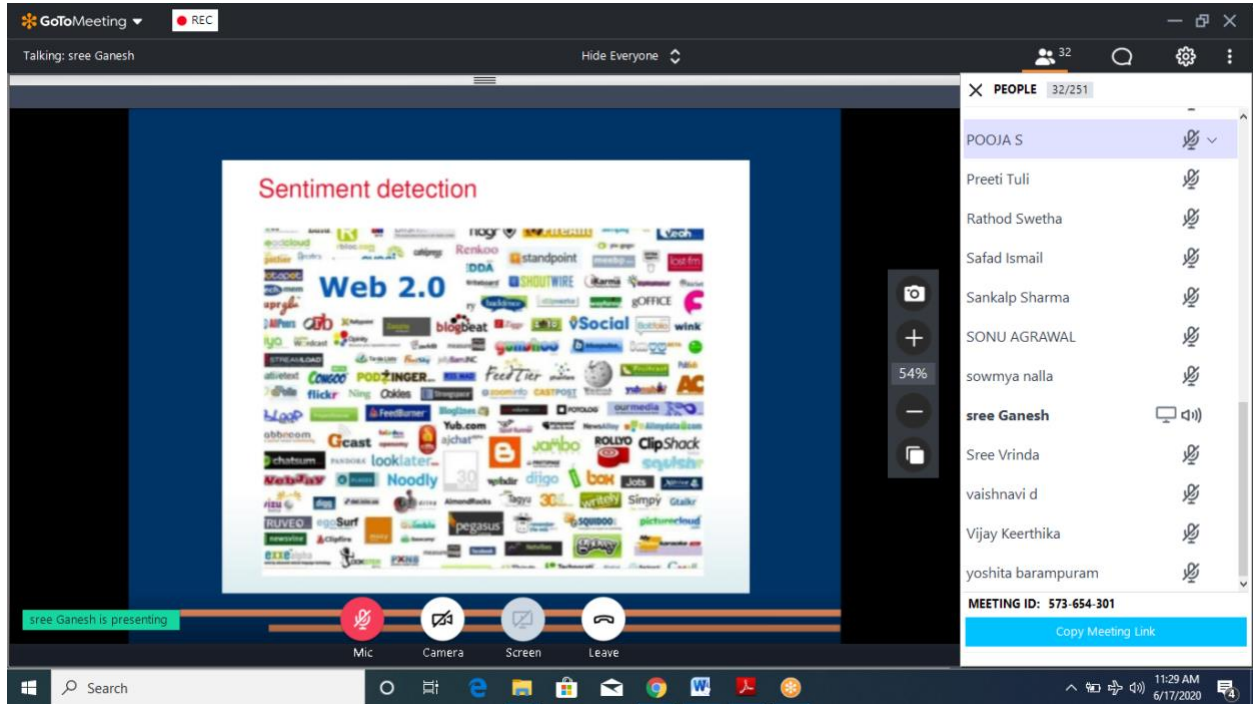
GoToMeeting
REC
Talking: sree Ganesh
Hide Everyone
32
PEOPLE 32/251
POOJA S
Preeti Tuli
Rathod Swetha
Safad Ismail
Sankalp Sharma
SONU AGRAWAL
sowmya nalla
sree Ganesh
Sree Vrinda
vaishnavi d
Vijay Keerthika
yoshita barampuram
MEETING ID: 573-654-301
Copy Meeting Link

Sentiment detection
Web 2.0
Renkoo
standpoint
SHOUTWIRE
gOFFICE
blogbeat
Social
wink
PODZINGER
FeedTier
flickr
Ning
Oskies
FeedBurner
Yub.com
ClipShack
Gcast
looklater
Noodly
box
Simpy
RUVEO
eggSurf
pegasus
SQUIDOO
picturecloud

54%

sree Ganesh is presenting
Mic
Camera
Screen
Leave

Search
11:29 AM
6/17/2020
4